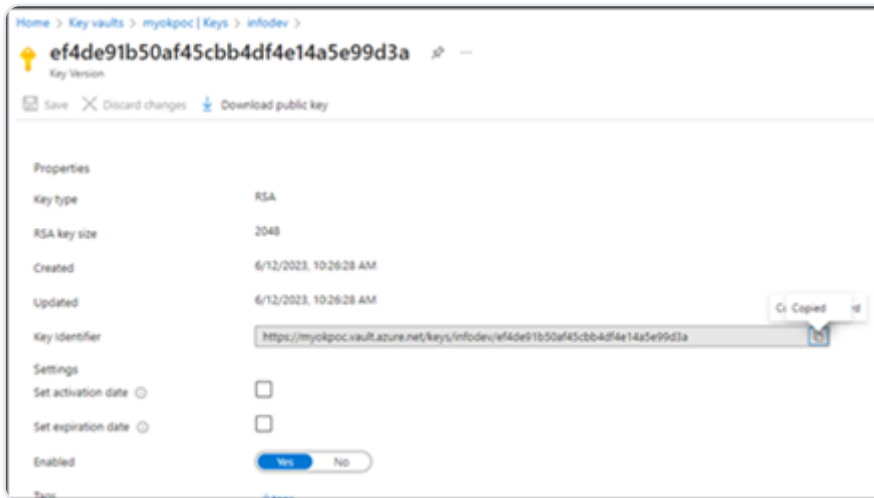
Home > Key vaults > myokpoc | Keys > infodev >

ef4de91b50af45cbb4df4e14a5e99d3a

Key Version

Save Discard changes Download public key

Properties

Key type RSA

RSA key size 2048

Created 6/12/2023, 10:26:28 AM

Updated 6/12/2023, 10:26:28 AM

Key Identifier https://myokpoc.vault.azure.net/keys/infodev/ef4de91b50af45cbb4df4e14a5e99d3a

C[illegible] Copied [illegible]d

Settings

Set activation date

Set expiration date

Enabled Yes No

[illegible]